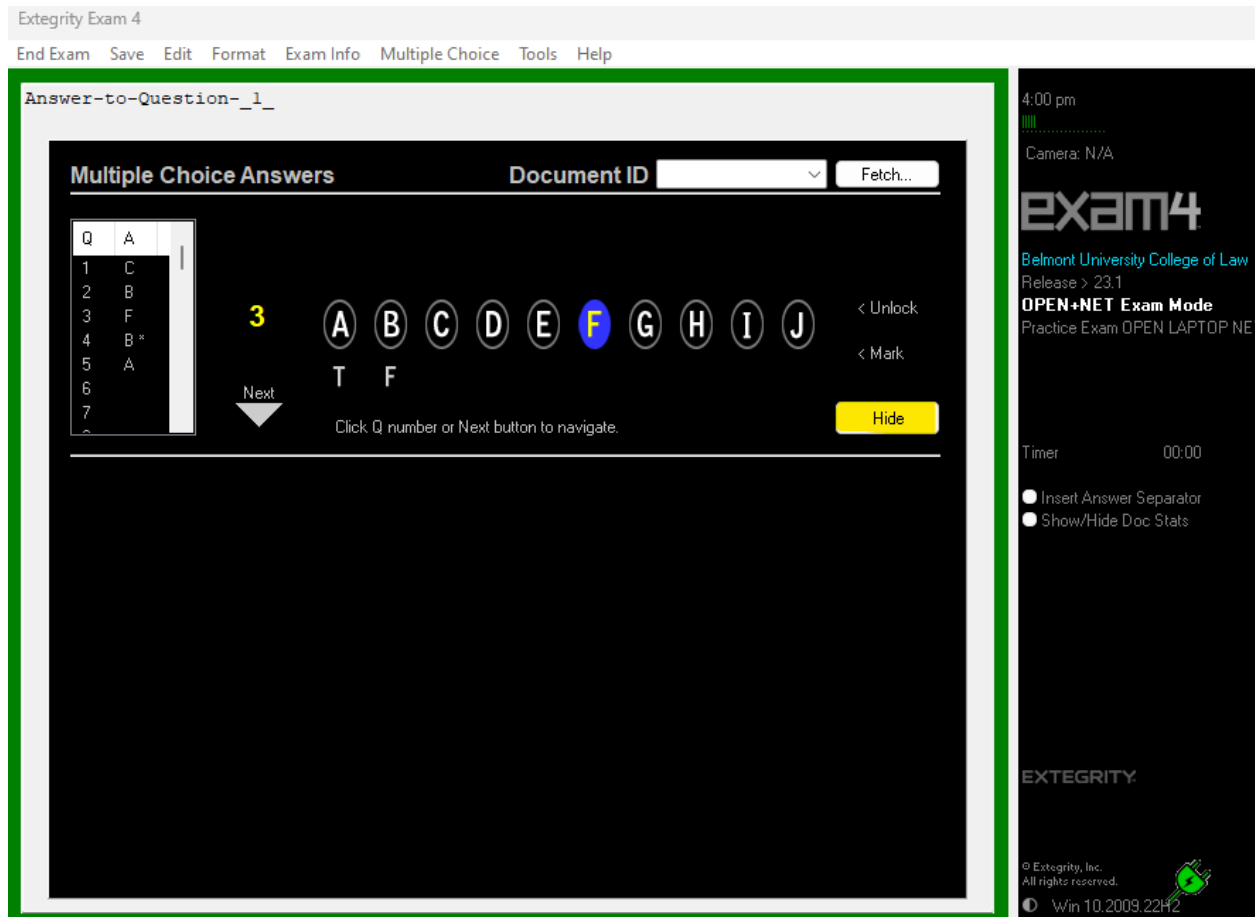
Extegrity Exam 4

End Exam Save Edit Format Exam Info Multiple Choice Tools Help

Answer-to-Question-_1_

Multiple Choice Answers

Document ID

Fetch...

| Q | A |
|---|---|
| 1 | C |
| 2 | B |
| 3 | F |
| 4 | B * |
| 5 | A |
| 6 | |
| 7 | |

3

Next

A B C D E F G H I J

T F

< Unlock

< Mark

Hide

Click Q number or Next button to navigate.

4:00 pm

Camera: N/A

exam4

Belmont University College of Law

Release > 23.1

OPEN+NET Exam Mode

Practice Exam OPEN LAPTOP NE

Timer 00:00

Insert Answer Separator

Show/Hide Doc Stats

EXTEGRITY

© Extegrity, Inc.
All rights reserved.

Win 10.2009.22H2